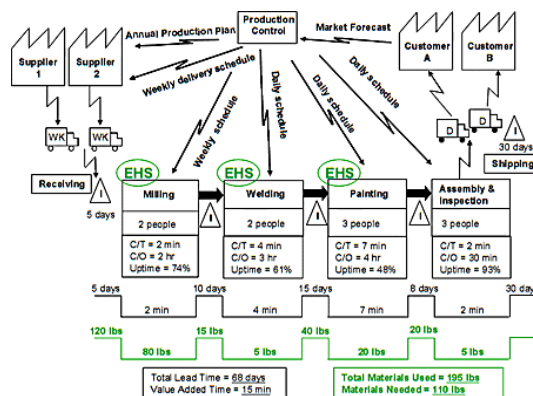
Production Control

Annual Production Plan

Market Forecast

Supplier 1

Supplier 2

Customer A

Customer B

Weekly delivery schedule

Weekly schedule

Daily schedule

Daily schedule

Daily schedule

WK

WK

D

D

Receiving

I

5 days

I

30 days

Shipping

EHS

EHS

EHS

Milling

2 people

C/T = 2 min
C/O = 2 hr
Uptime = 74%

I

Welding

2 people

C/T = 4 min
C/O = 3 hr
Uptime = 61%

I

Painting

3 people

C/T = 7 min
C/O = 4 hr
Uptime = 48%

I

Assembly & Inspection

3 people

C/T = 2 min
C/O = 30 min
Uptime = 93%

5 days

10 days

15 days

8 days

30 days

2 min

4 min

7 min

2 min

120 lbs

15 lbs

40 lbs

20 lbs

80 lbs

5 lbs

20 lbs

5 lbs

Total Lead Time = 68 days
Value Added Time = 15 min

Total Materials Used = 195 lbs
Materials Needed = 110 lbs